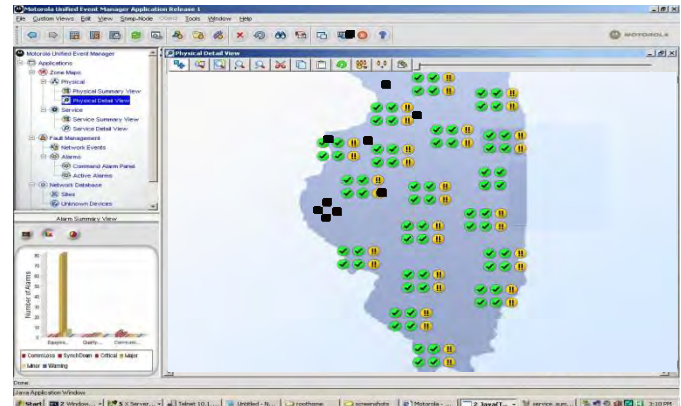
Motorola Unified Event Manager Application Release 1

File Custom Views Edit View Snmp-Node Object Tools Window Help

MOTOROLA

Motorola Unified Event Manager
Applications
Zone Maps
Physical
Physical Summary View
Physical Detail View
Service
Service Summary View
Service Detail View
Fault Management
Network Events
Alarms
Command Alarm Panel
Active Alarms
Network Database
Sites
Unknown Devices

Physical Detail View

Alarm Summary View

Number of Alarms

Equipm... Quality... Communi...

Communica... Synch/Down Critical Major Minor Warning

Done

Java Application Window

Start 2 Window... 5 X Server... Telnet 10.1... Untitled - N... roothome screenshots Motorola - ... 2 Java(T... service_aue... 3:10 PM